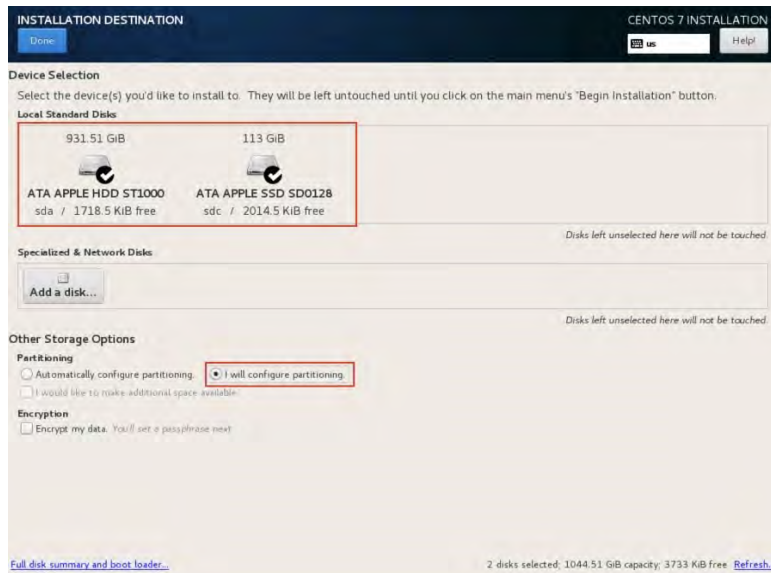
INSTALLATION DESTINATION

Done

CENTOS 7 INSTALLATION

us

Help!

Device Selection

Select the device(s) you'd like to install to. They will be left untouched until you click on the main menu's "Begin Installation" button.

Local Standard Disks

931.51 GiB

ATA APPLE HDD ST1000

sda / 1718.5 KiB free

113 GiB

ATA APPLE SSD SD0128

sdc / 2014.5 KiB free

Disks left unselected here will not be touched.

Specialized & Network Disks

Add a disk...

Disks left unselected here will not be touched.

Other Storage Options

Partitioning

Automatically configure partitioning.

I will configure partitioning.

I would like to make additional space available.

Encryption

Encrypt my data. You'll set a passphrase next.

Full disk summary and boot loader...

2 disks selected; 1044.51 GiB capacity; 3733 KiB free Refresh.